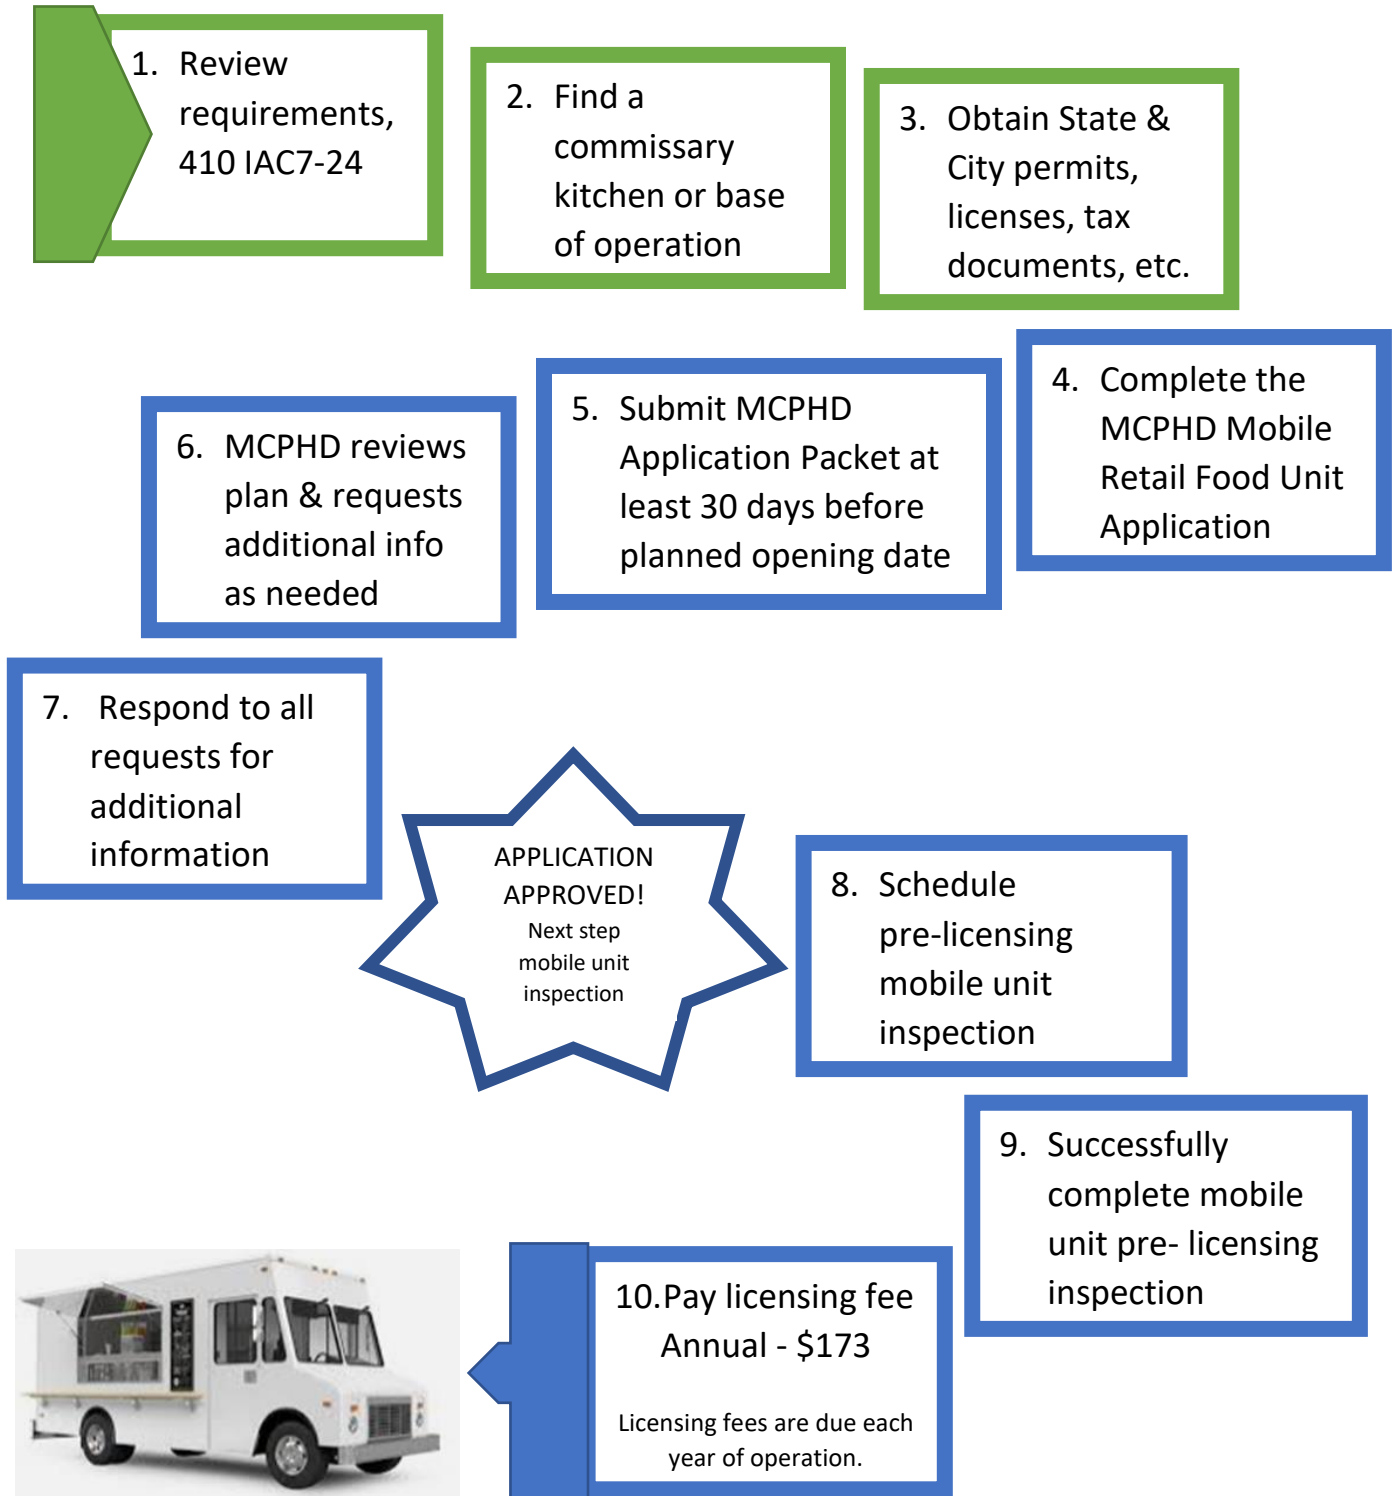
1. Review requirements, 410 IAC7-24

2. Find a commissary kitchen or base of operation

3. Obtain State & City permits, licenses, tax documents, etc.

4. Complete the MCPHD Mobile Retail Food Unit Application

5. Submit MCPHD Application Packet at least 30 days before planned opening date

6. MCPHD reviews plan & requests additional info as needed

7. Respond to all requests for additional information

APPLICATION APPROVED!
Next step mobile unit inspection

8. Schedule pre-licensing mobile unit inspection

9. Successfully complete mobile unit pre- licensing inspection

10.Pay licensing fee
Annual - $173

Licensing fees are due each year of operation.